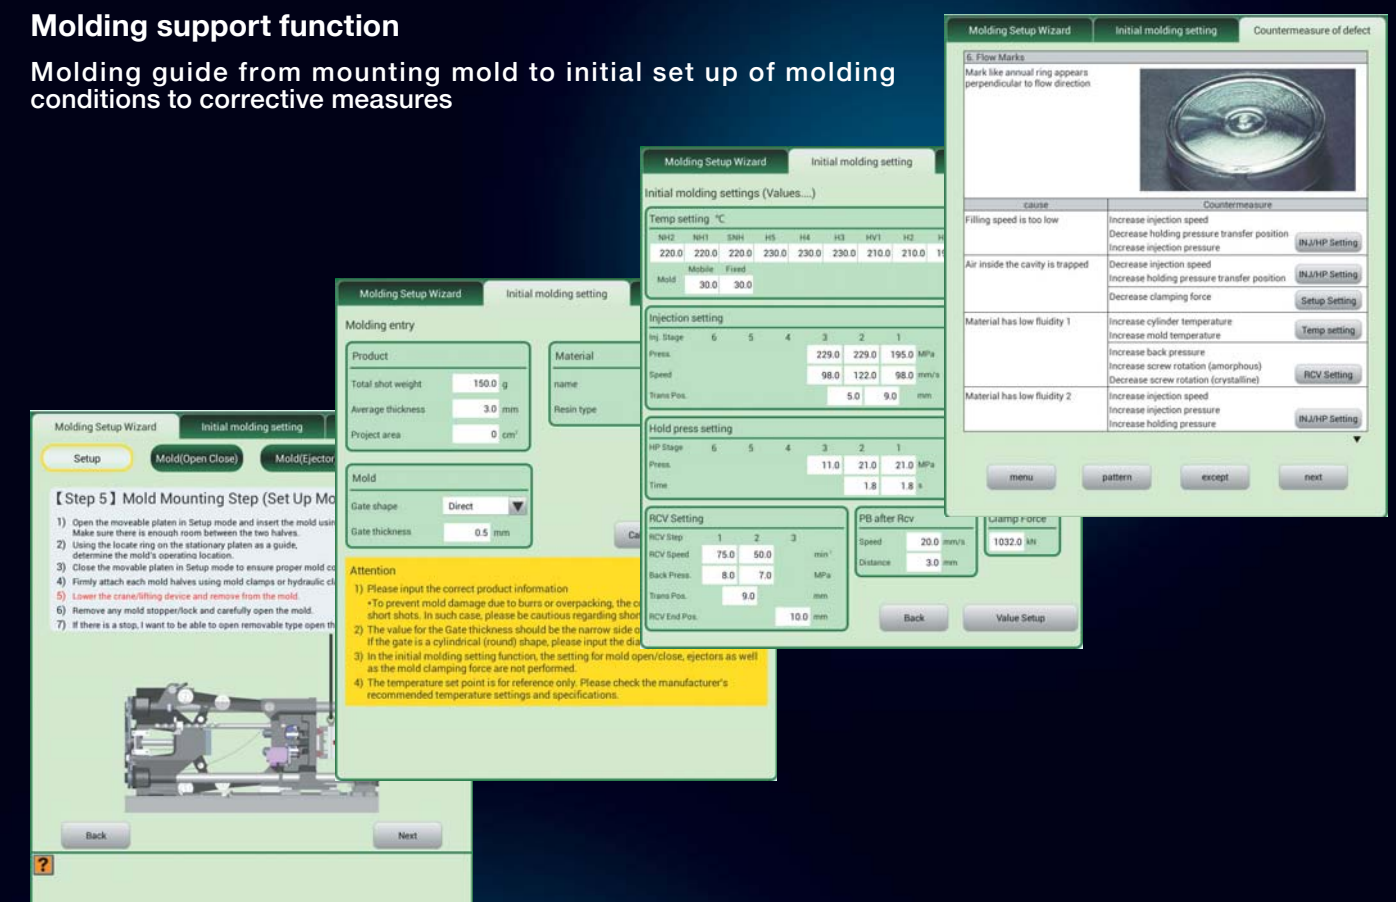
Molding support function

Molding guide from mounting mold to initial set up of molding conditions to corrective measures

Molding Setup Wizard | Initial molding setting | Countermeasure of defect

6. Flow Marks

Mark like annual ring appears perpendicular to flow direction

| cause | Countermeasure | |
|---|---|---|
| Filling speed is too low | Increase injection speed<br>Decrease holding pressure transfer position<br>Increase injection pressure | INJ/HP Setting |
| Air inside the cavity is trapped | Decrease injection speed<br>Increase holding pressure transfer position | INJ/HP Setting |
| | Decrease clamping force | Setup Setting |
| Material has low fluidity 1 | Increase cylinder temperature<br>Increase mold temperature | Temp setting |
| | Increase back pressure<br>Increase screw rotation (amorphous)<br>Decrease screw rotation (crystalline) | RCV Setting |
| Material has low fluidity 2 | Increase injection speed<br>Increase injection pressure<br>Increase holding pressure | INJ/HP Setting |

menu | pattern | except | next

Molding Setup Wizard | Initial molding setting

Initial molding settings (Values....)

Temp setting ℃

| NH2 | NH1 | SNH | H5 | H4 | H3 | HV1 | H2 |
|---|---|---|---|---|---|---|---|
| 220.0 | 220.0 | 220.0 | 230.0 | 230.0 | 230.0 | 210.0 | 210.0 |

Mold: Mobile 30.0, Fixed 30.0

Injection setting

| Inj. Stage | 6 | 5 | 4 | 3 | 2 | 1 | |
|---|---|---|---|---|---|---|---|
| Press. | | | | 229.0 | 229.0 | 195.0 | MPa |
| Speed | | | | 98.0 | 122.0 | 98.0 | mm/s |
| Trans Pos. | | | | 5.0 | 9.0 | | mm |

Hold press setting

| HP Stage | 6 | 5 | 4 | 3 | 2 | 1 | |
|---|---|---|---|---|---|---|---|
| Press. | | | | 11.0 | 21.0 | 21.0 | MPa |
| Time | | | | | 1.8 | 1.8 | s |

RCV Setting

| RCV Step | 1 | 2 | 3 | |
|---|---|---|---|---|
| RCV Speed | 75.0 | 50.0 | | min⁻¹ |
| Back Press. | 8.0 | 7.0 | | MPa |
| Trans Pos. | | 9.0 | | mm |
| RCV End Pos. | | | 10.0 | mm |

PB after Rcv
Speed 20.0 mm/s
Distance 3.0 mm

Clamp Force
1032.0 kN

Back | Value Setup

Molding Setup Wizard | Initial molding setting

Molding entry

Product
Total shot weight 150.0 g
Average thickness 3.0 mm
Project area 0 cm²

Material
name
Resin type

Mold
Gate shape Direct
Gate thickness 0.5 mm

Attention
1) Please input the correct product information
•To prevent mold damage due to burrs or overpacking, the c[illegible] short shots. In such case, please be cautious regarding shor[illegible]
2) The value for the Gate thickness should be the narrow side o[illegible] If the gate is a cylindrical (round) shape, please input the dia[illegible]
3) In the initial molding setting function, the setting for mold open/close, ejectors as well as the mold clamping force are not performed.
4) The temperature set point is for reference only. Please check the manufacturer's recommended temperature settings and specifications.

Molding Setup Wizard | Initial molding setting

Setup | Mold(Open Close) | Mold(Ejector

【Step 5】Mold Mounting Step (Set Up Mo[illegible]
1) Open the moveable platen in Setup mode and insert the mold usin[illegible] Make sure there is enough room between the two halves.
2) Using the locate ring on the stationary platen as a guide, determine the mold's operating location.
3) Close the movable platen in Setup mode to ensure proper mold co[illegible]
4) Firmly attach each mold halves using mold clamps or hydraulic cl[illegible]
5) Lower the crane/lifting device and remove from the mold.
6) Remove any mold stopper/lock and carefully open the mold.
7) If there is a stop, I want to be able to open removable type open th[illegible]

Back | Next

?